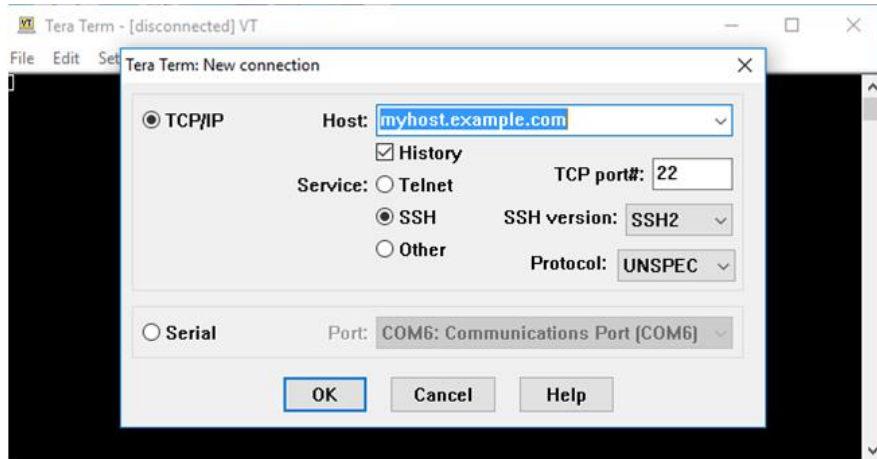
VT Tera Term - [disconnected] VT

File Edit Set

Tera Term: New connection

TCP/IP Host: myhost.example.com

History

Service: Telnet TCP port#: 22

SSH SSH version: SSH2

Other Protocol: UNSPEC

Serial Port: COM6: Communications Port (COM6)

OK Cancel Help